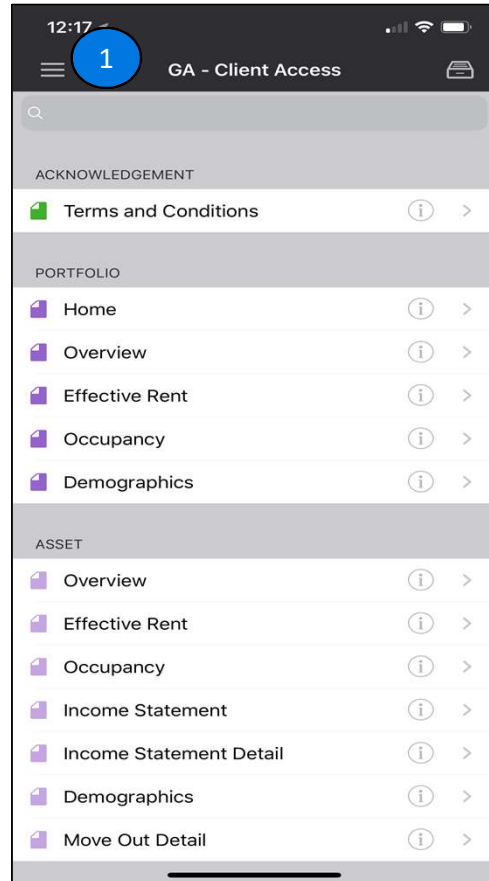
12:17

1

GA - Client Access

ACKNOWLEDGEMENT

Terms and Conditions

PORTFOLIO

Home

Overview

Effective Rent

Occupancy

Demographics

ASSET

Overview

Effective Rent

Occupancy

Income Statement

Income Statement Detail

Demographics

Move Out Detail